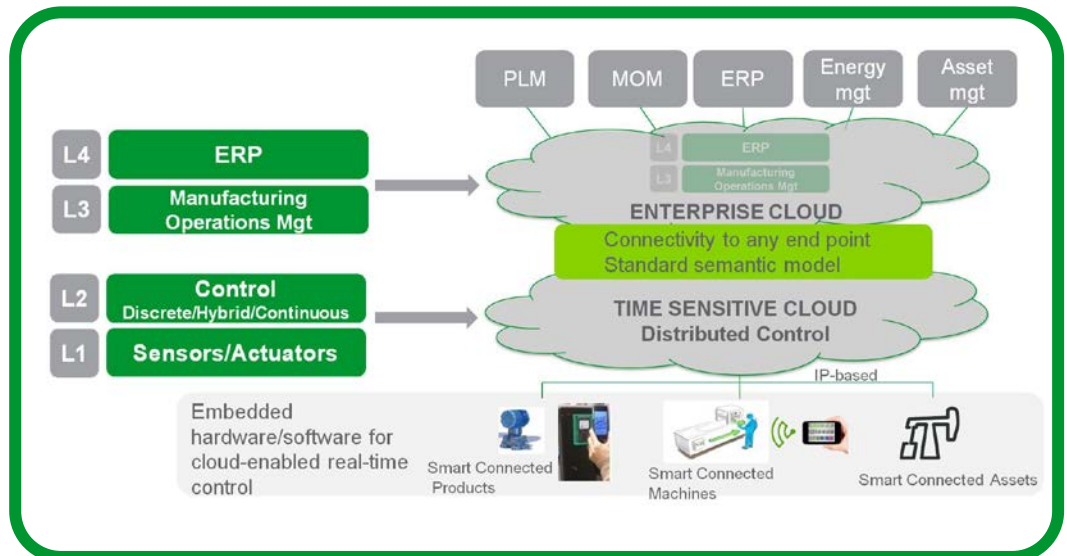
PLM

MOM

ERP

Energy mgt

Asset mgt

L4 ERP

L3 Manufacturing Operations Mgt

L4 ERP

L3 Manufacturing Operations Mgt

ENTERPRISE CLOUD

Connectivity to any end point
Standard semantic model

L2 Control
Discrete/Hybrid/Continuous

L1 Sensors/Actuators

TIME SENSITIVE CLOUD
Distributed Control

IP-based

Embedded hardware/software for cloud-enabled real-time control

Smart Connected Products

Smart Connected Machines

Smart Connected Assets